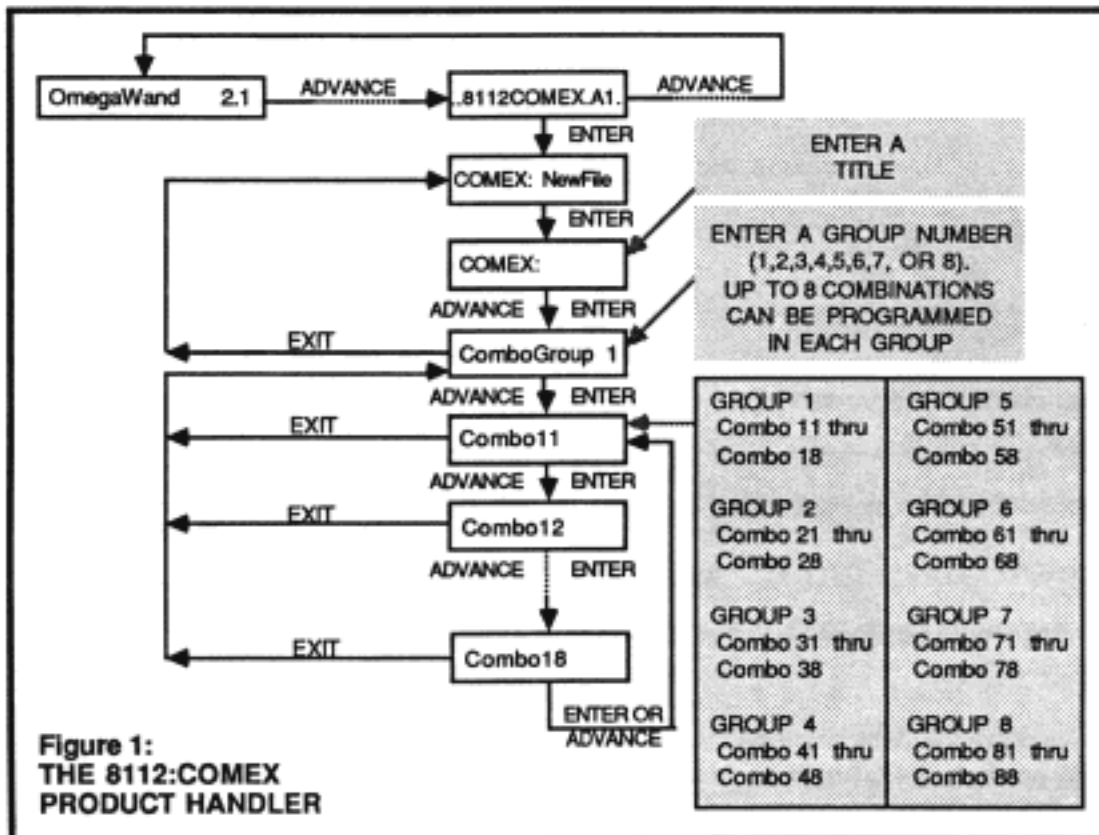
OmegaWand 2.1

ADVANCE

.8112COMEX.A1.

ADVANCE

ENTER

COMEX: NewFile

ENTER A TITLE

ENTER

COMEX:

ENTER A GROUP NUMBER (1,2,3,4,5,6,7, OR 8). UP TO 8 COMBINATIONS CAN BE PROGRAMMED IN EACH GROUP

ADVANCE ENTER

EXIT

ComboGroup 1

ADVANCE ENTER

EXIT

Combo11

ADVANCE ENTER

EXIT

Combo12

ADVANCE ENTER

EXIT

Combo18

ENTER OR ADVANCE

| GROUP 1 Combo 11 thru Combo 18 | GROUP 5 Combo 51 thru Combo 58 |
|---|---|
| GROUP 2 Combo 21 thru Combo 28 | GROUP 6 Combo 61 thru Combo 68 |
| GROUP 3 Combo 31 thru Combo 38 | GROUP 7 Combo 71 thru Combo 78 |
| GROUP 4 Combo 41 thru Combo 48 | GROUP 8 Combo 81 thru Combo 88 |

Figure 1:
THE 8112:COMEX PRODUCT HANDLER